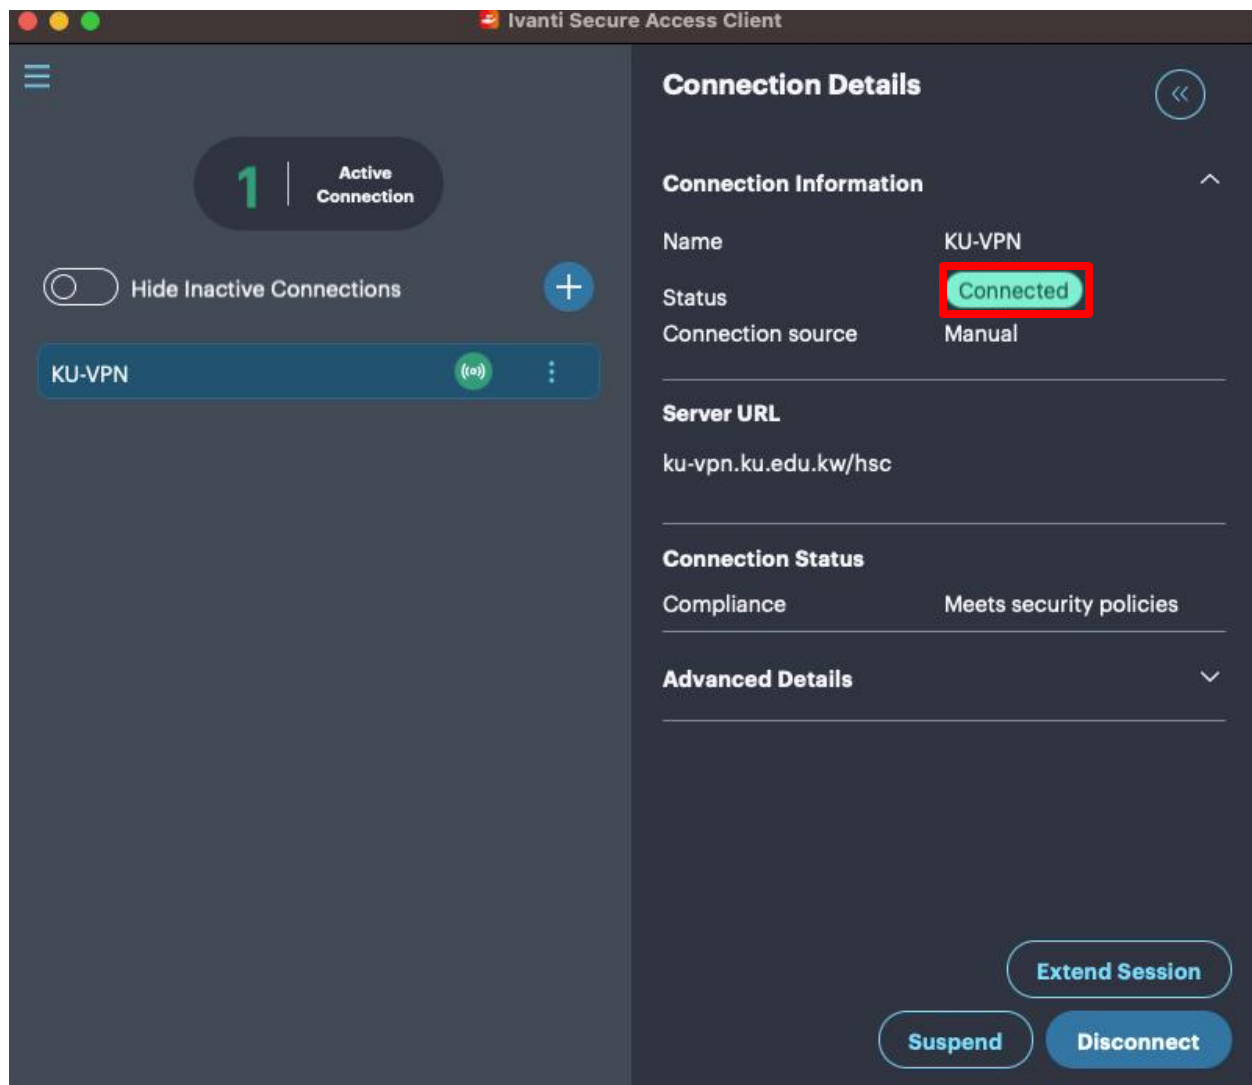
Ivanti Secure Access Client

1 Active Connection

Hide Inactive Connections

KU-VPN

Connection Details

Connection Information

| | |
|---|---|
| Name | KU-VPN |
| Status | Connected |
| Connection source | Manual |

Server URL

ku-vpn.ku.edu.kw/hsc

Connection Status

| | |
|---|---|
| Compliance | Meets security policies |

Advanced Details

Extend Session

Suspend

Disconnect